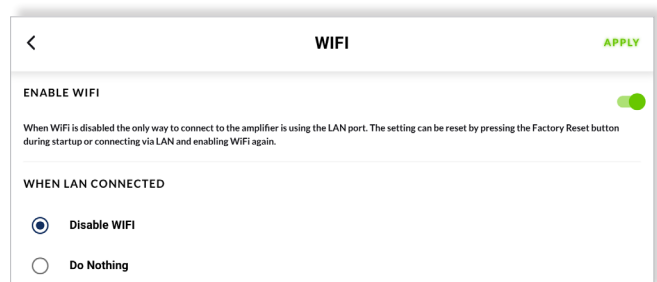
<

WIFI

APPLY

ENABLE WIFI

When WiFi is disabled the only way to connect to the amplifier is using the LAN port. The setting can be reset by pressing the Factory Reset button during startup or connecting via LAN and enabling WiFi again.

WHEN LAN CONNECTED

Disable WIFI

Do Nothing